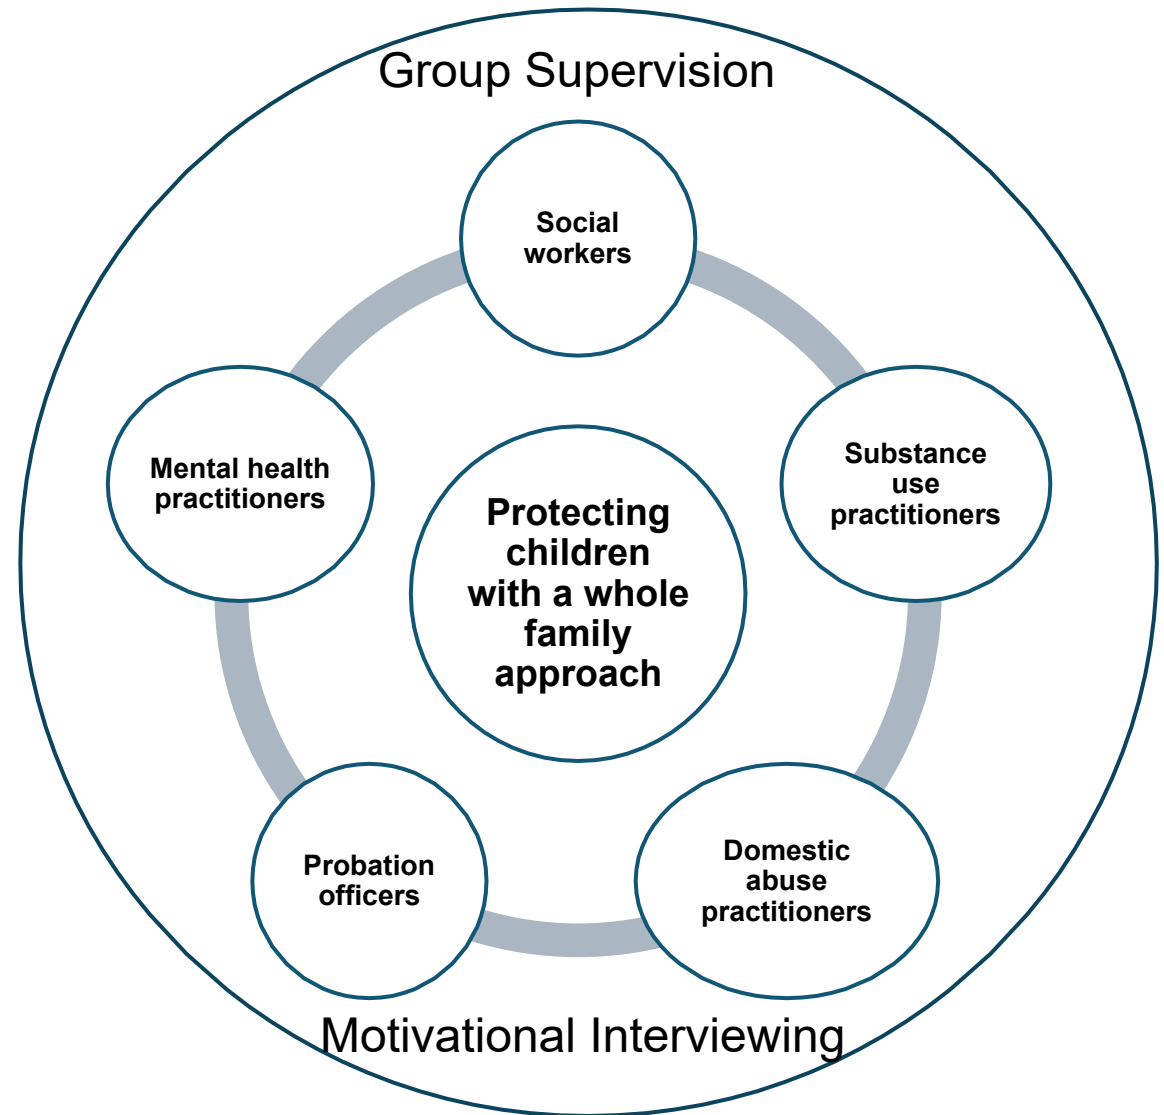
Group Supervision

Social workers

Mental health practitioners

Protecting children with a whole family approach

Substance use practitioners

Probation officers

Domestic abuse practitioners

Motivational Interviewing